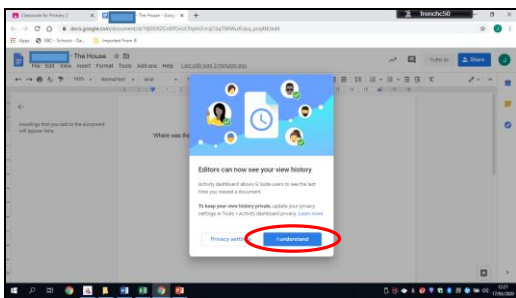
Classroom for Primary 3 | The House - Google | +

docs.google.com/document/d/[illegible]/edit

Apps | BBC - Schools - Ga... | Imported From IE

The House

File Edit View Insert Format Tools Add-ons Help Last edit was 3 minutes ago

100% | Normal text | Arial

TURN IN | Share

Headings that you add to the document will appear here.

Where was the

Editors can now see your view history

Activity dashboard allows G Suite users to see the last time you viewed a document.

To keep your view history private, update your privacy settings in Tools > Activity dashboard privacy. Learn more

Privacy settings | I understand

12:27
17/06/2020